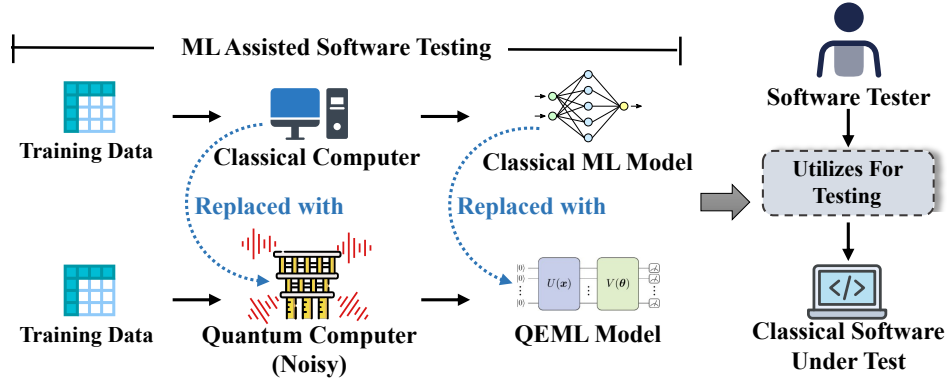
ML Assisted Software Testing

Training Data

Classical Computer

Classical ML Model

Replaced with

Replaced with

Training Data

Quantum Computer (Noisy)

$|0\rangle$
$|0\rangle$
$\vdots$
$|0\rangle$

$U(\boldsymbol{x})$

$V(\boldsymbol{\theta})$

QEML Model

Software Tester

Utilizes For Testing

</>

Classical Software Under Test